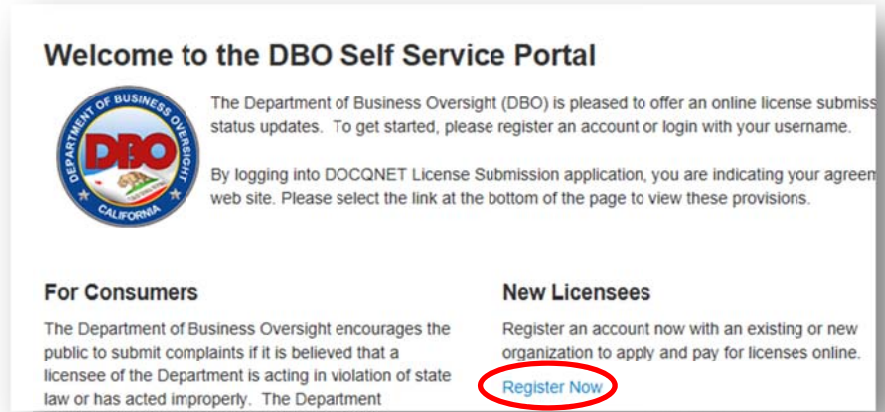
Welcome to the DBO Self Service Portal

DEPARTMENT OF BUSINESS OVERSIGHT
DBO
CALIFORNIA

The Department of Business Oversight (DBO) is pleased to offer an online license submiss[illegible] status updates. To get started, please register an account or login with your username.

By logging into DOCQNET License Submission application, you are indicating your agreem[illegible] web site. Please select the link at the bottom of the page to view these provisions.

For Consumers

The Department of Business Oversight encourages the public to submit complaints if it is believed that a licensee of the Department is acting in violation of state law or has acted improperly. The Department

New Licensees

Register an account now with an existing or new organization to apply and pay for licenses online.

Register Now